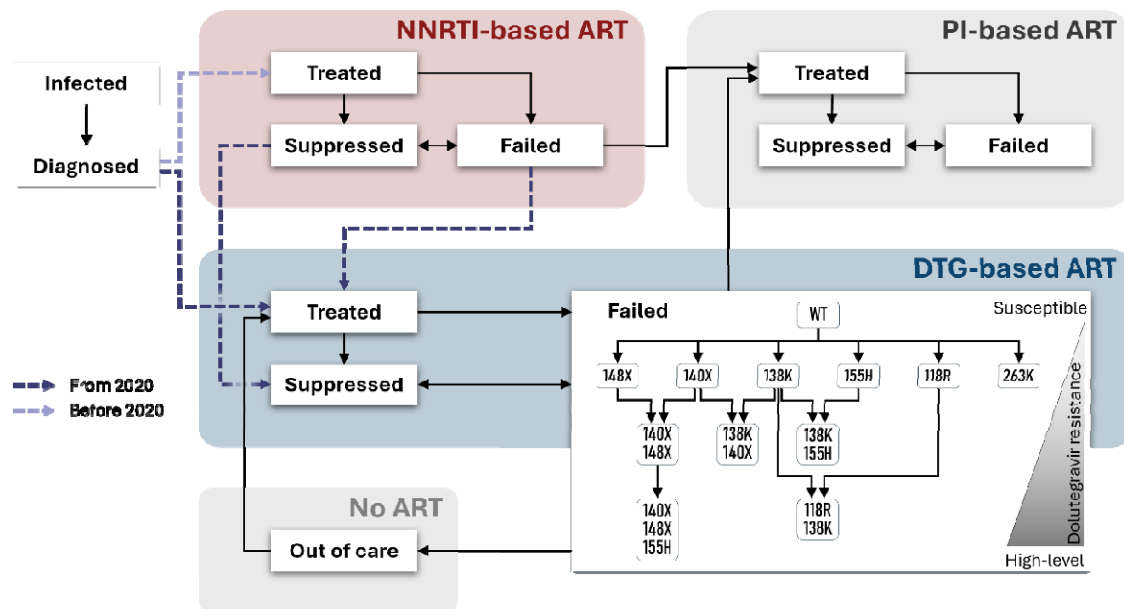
NNRTI-based ART

PI-based ART

Infected

Diagnosed

Treated

Suppressed

Failed

Treated

Suppressed

Failed

DTG-based ART

Treated

Suppressed

Failed

WT

Susceptible

148X

140X

138K

155H

118R

263K

140X
148X

138K
140X

138K
155H

140X
148X
155H

118R
138K

Dolutegravir resistance

High-level

From 2020

Before 2020

No ART

Out of care